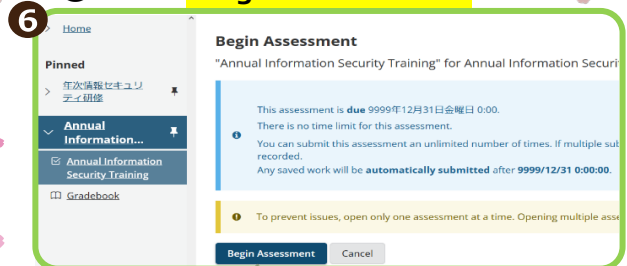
6

Home

Pinned

年次情報セキュリティ研修

Annual Information...

Annual Information Security Training

Gradebook

Begin Assessment

"Annual Information Security Training" for Annual Information Securi

This assessment is due 9999年12月31日金曜日 0:00.

There is no time limit for this assessment.

You can submit this assessment an unlimited number of times. If multiple sub recorded.

Any saved work will be automatically submitted after 9999/12/31 0:00:00.

To prevent issues, open only one assessment at a time. Opening multiple asse

Begin Assessment

Cancel